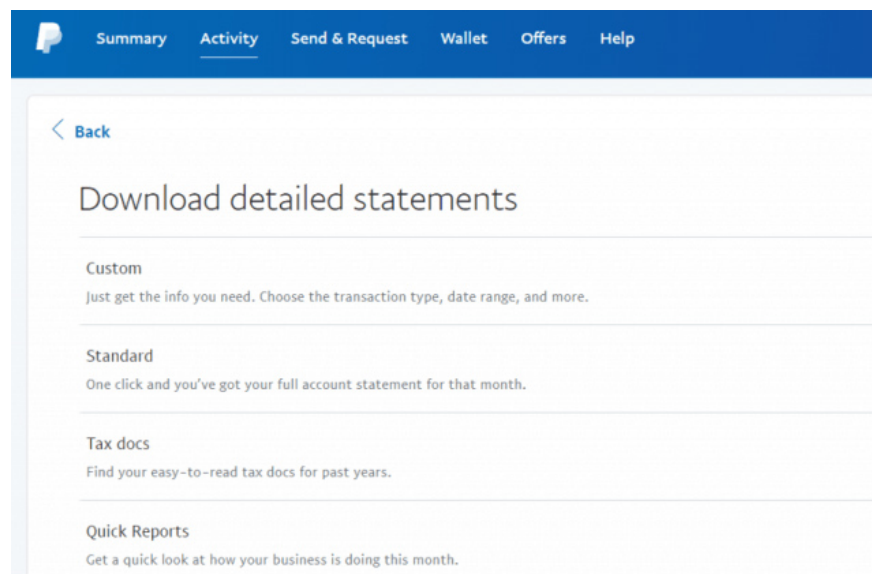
Summary Activity Send & Request Wallet Offers Help

Back

Download detailed statements

Custom

Just get the info you need. Choose the transaction type, date range, and more.

Standard

One click and you've got your full account statement for that month.

Tax docs

Find your easy-to-read tax docs for past years.

Quick Reports

Get a quick look at how your business is doing this month.